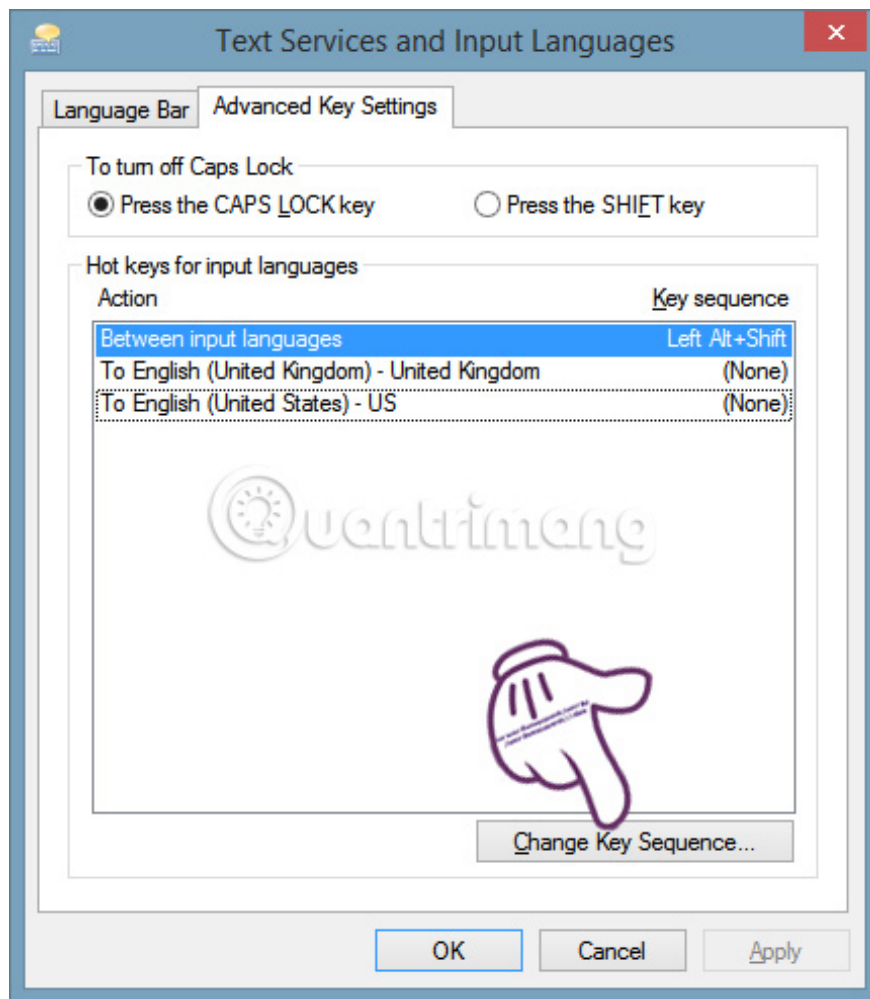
Text Services and Input Languages

Language Bar
Advanced Key Settings

To turn off Caps Lock
Press the CAPS LOCK key
Press the SHIFT key

Hot keys for input languages

| Action | Key sequence |
|---|---|
| Between input languages | Left Alt+Shift |
| To English (United Kingdom) - United Kingdom | (None) |
| To English (United States) - US | (None) |

Quantrimang

Change Key Sequence...

OK
Cancel
Apply